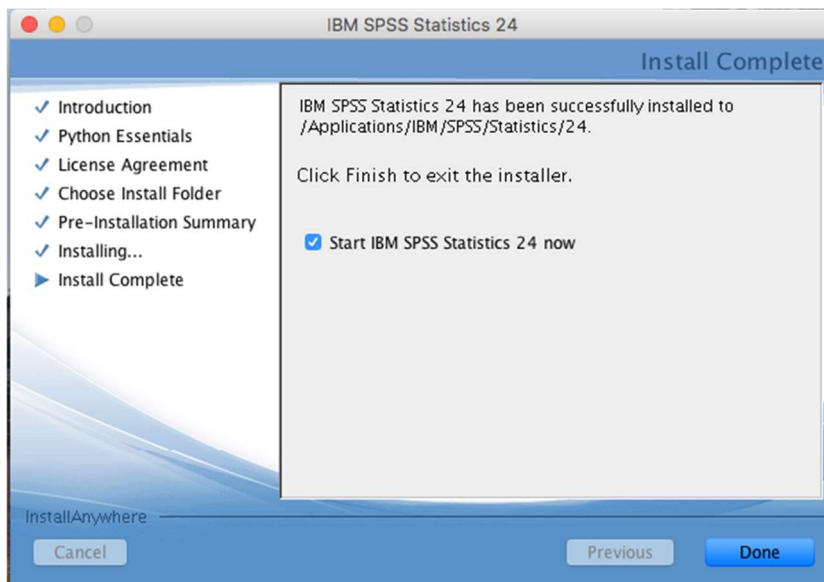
IBM SPSS Statistics 24

Install Complete

✓ Introduction
✓ Python Essentials
✓ License Agreement
✓ Choose Install Folder
✓ Pre-Installation Summary
✓ Installing...
▶ Install Complete

IBM SPSS Statistics 24 has been successfully installed to /Applications/IBM/SPSS/Statistics/24.

Click Finish to exit the installer.

Start IBM SPSS Statistics 24 now

InstallAnywhere

Cancel

Previous

Done